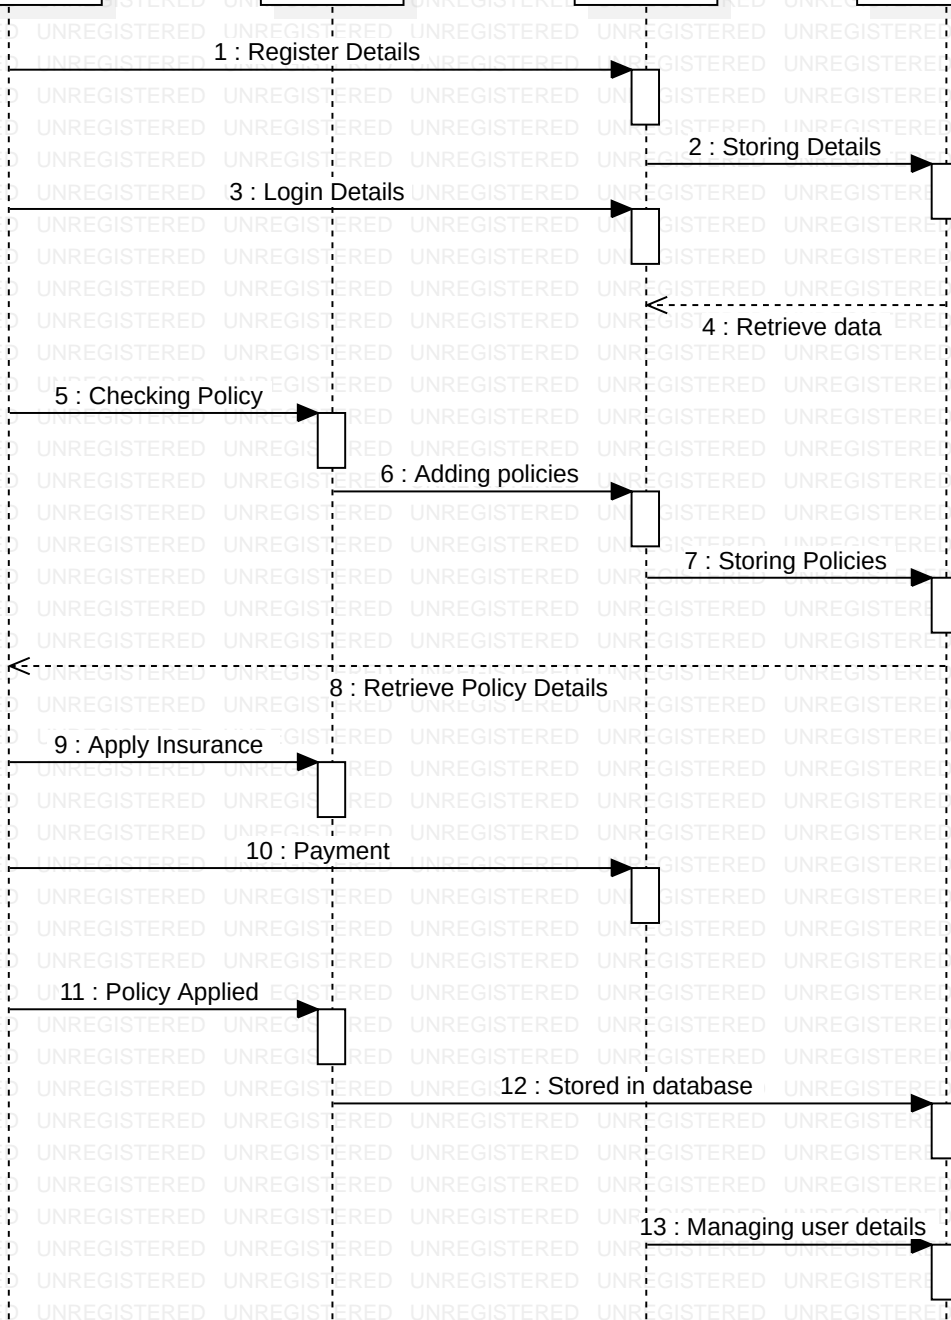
1 : Register Details

2 : Storing Details

3 : Login Details

4 : Retrieve data

5 : Checking Policy

6 : Adding policies

7 : Storing Policies

8 : Retrieve Policy Details

9 : Apply Insurance

10 : Payment

11 : Policy Applied

12 : Stored in database

13 : Managing user details